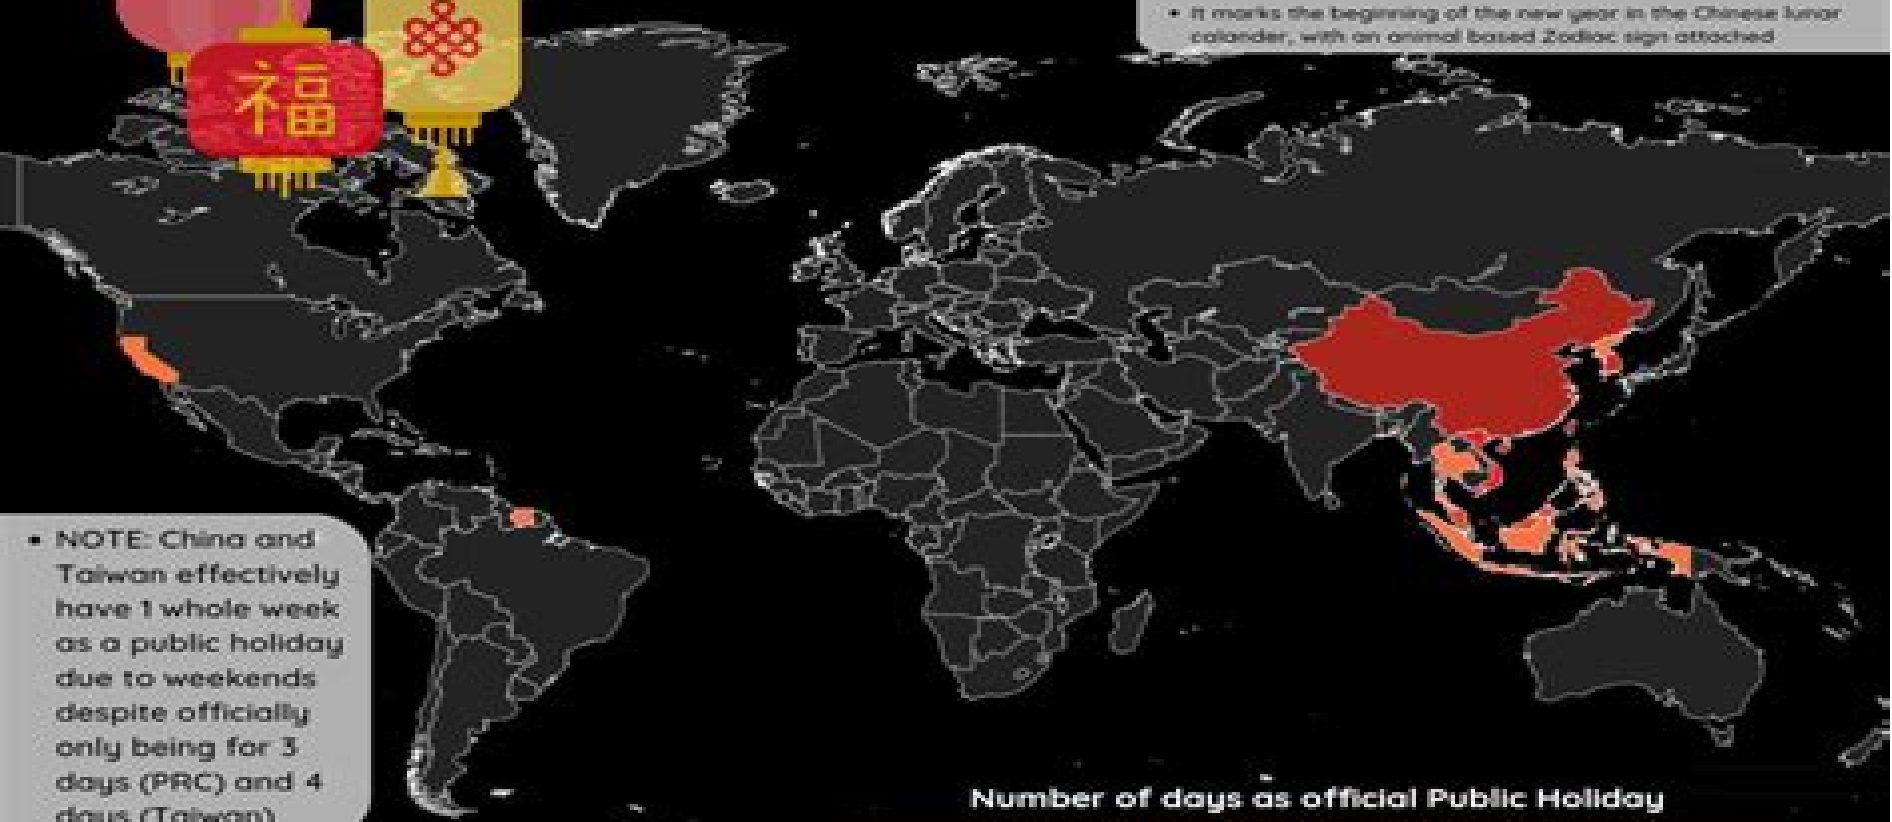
福

• It marks the beginning of the new year in the Chinese lunar calander, with an animal based Zodiac sign attached

• NOTE: China and Taiwan effectively have 1 whole week as a public holiday due to weekends despite officially only being for 3 days (PRC) and 4 days (Taiwan)

Number of days as official Public Holiday